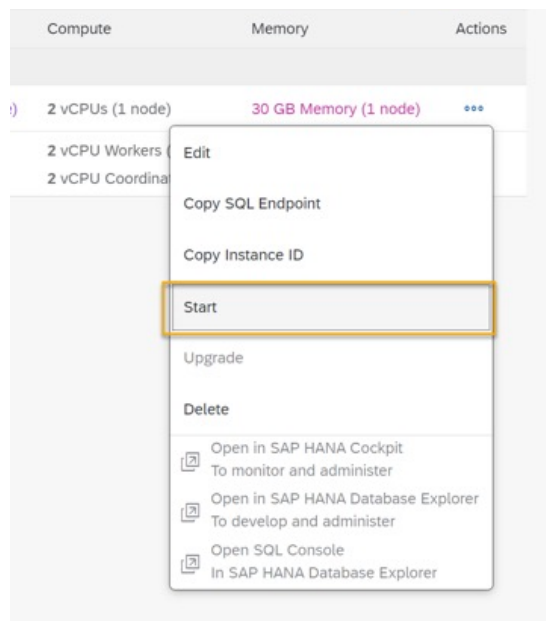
Compute Memory Actions

2 vCPUs (1 node) 30 GB Memory (1 node) •••

2 vCPU Workers (
2 vCPU Coordinat

Edit

Copy SQL Endpoint

Copy Instance ID

Start

Upgrade

Delete

Open in SAP HANA Cockpit
To monitor and administer

Open in SAP HANA Database Explorer
To develop and administer

Open SQL Console
In SAP HANA Database Explorer